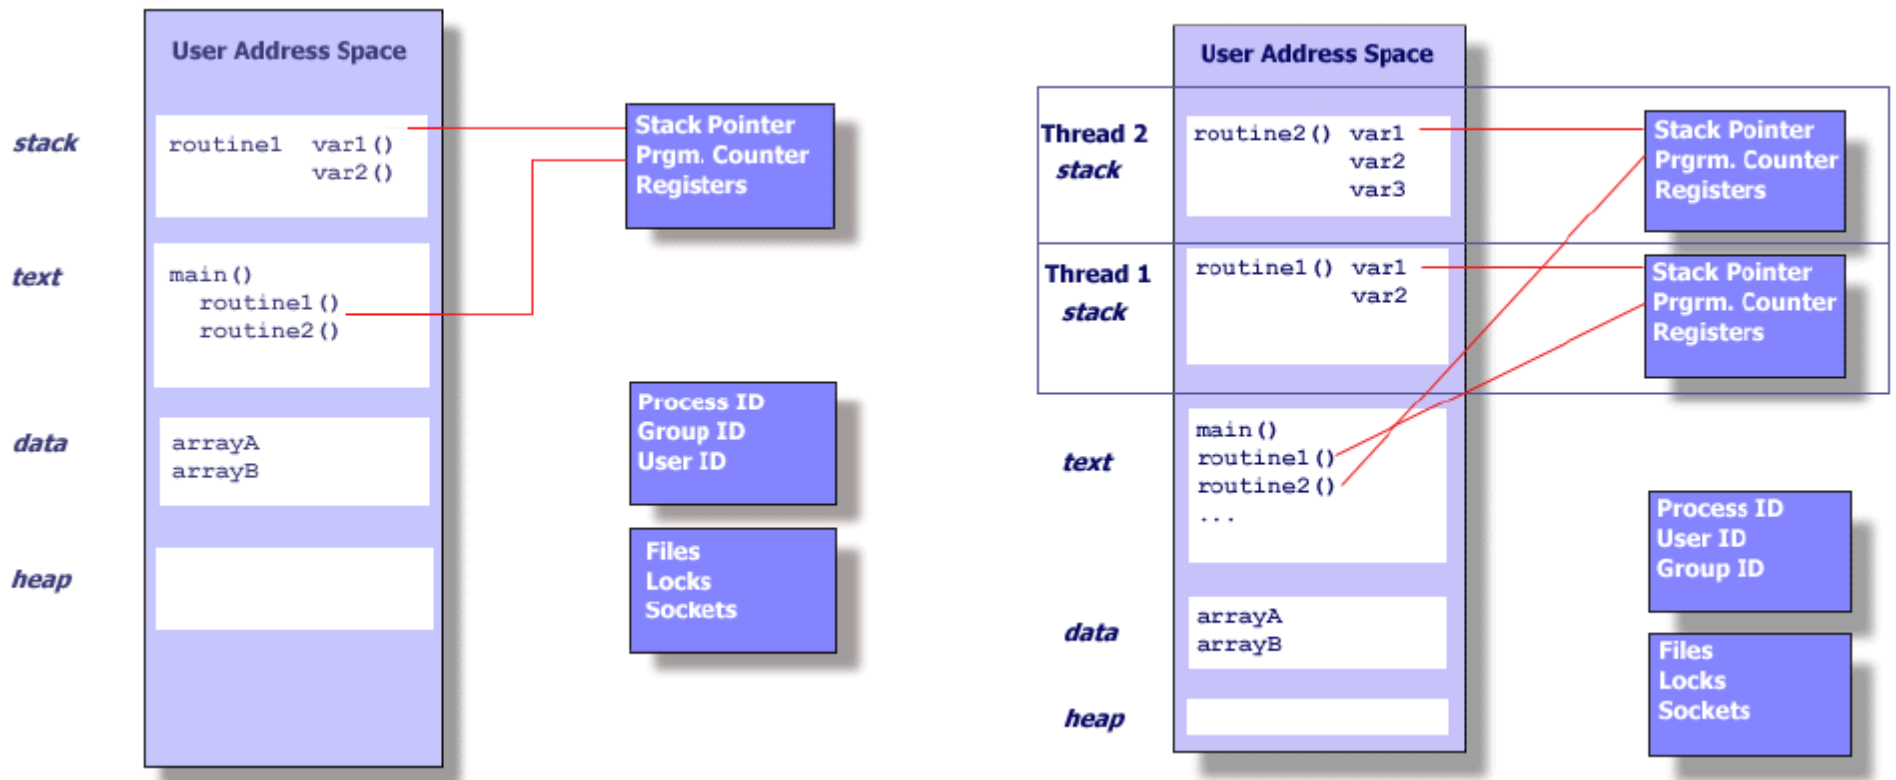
User Address Space

stack

routine1 var1()
var2()

text

main()
routine1()
routine2()

data

arrayA
arrayB

heap

Stack Pointer
Prgm. Counter
Registers

Process ID
Group ID
User ID

Files
Locks
Sockets

User Address Space

Thread 2
stack

routine2() var1
var2
var3

Thread 1
stack

routine1() var1
var2

text

main()
routine1()
routine2()
...

data

arrayA
arrayB

heap

Stack Pointer
Prgrm. Counter
Registers

Stack Pointer
Prgrm. Counter
Registers

Process ID
User ID
Group ID

Files
Locks
Sockets